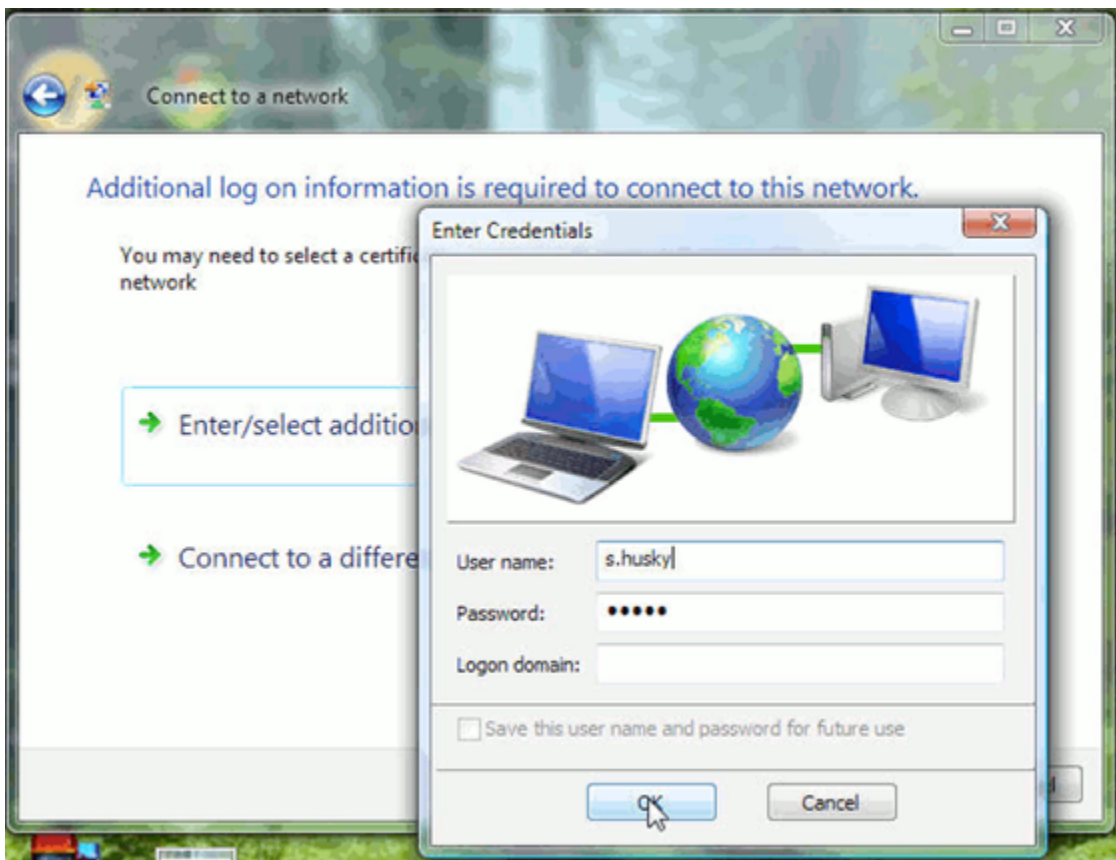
Connect to a network

Additional log on information is required to connect to this network.

You may need to select a certifi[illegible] network

Enter/select additio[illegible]

Connect to a differe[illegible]

Enter Credentials

User name: s.husky

Password: •••••

Logon domain:

Save this user name and password for future use

OK

Cancel